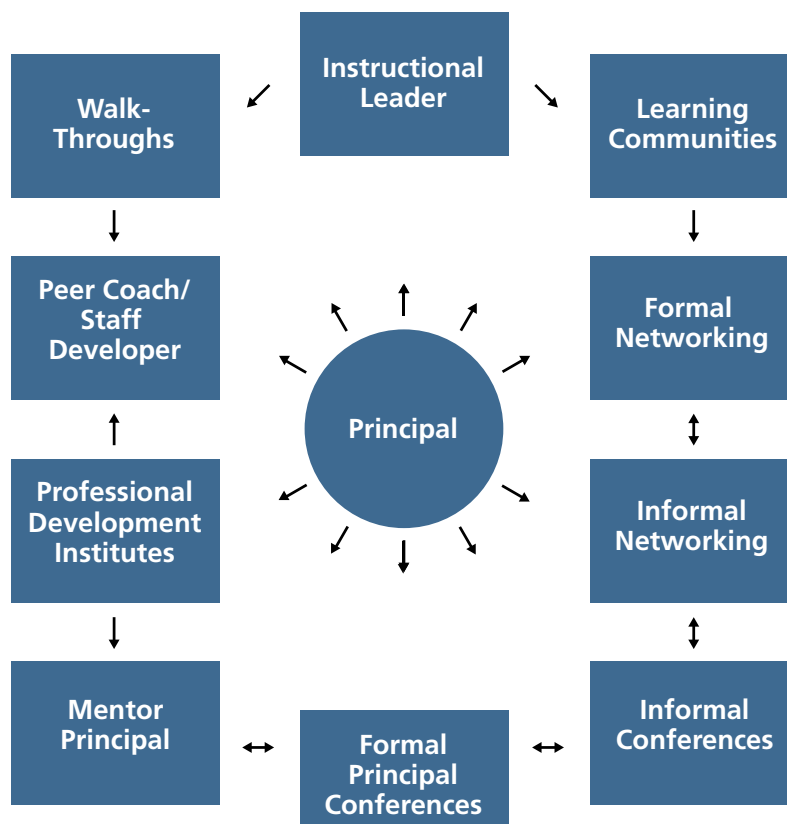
Instructional Leader

Walk-Throughs

Learning Communities

Peer Coach/ Staff Developer

Formal Networking

Principal

Professional Development Institutes

Informal Networking

Mentor Principal

Formal Principal Conferences

Informal Conferences